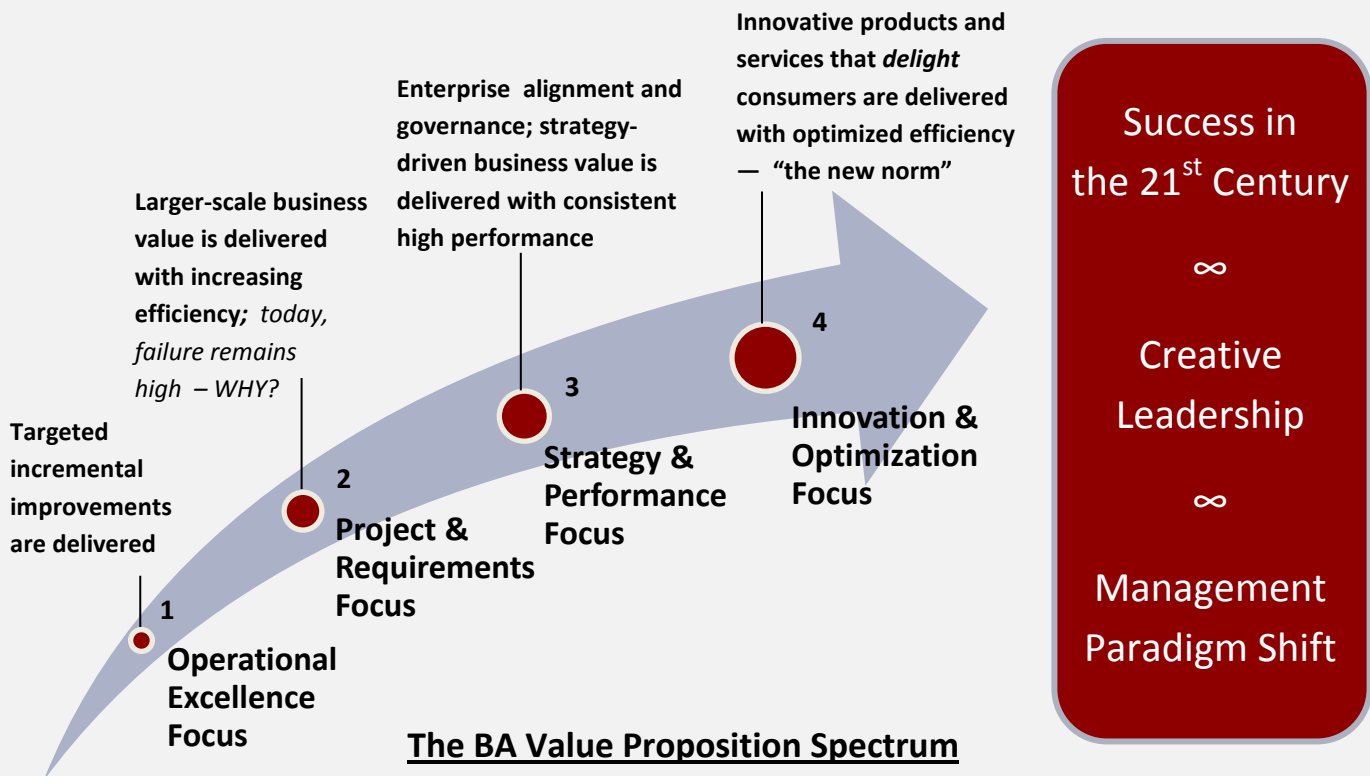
Targeted incremental improvements are delivered

1

Operational Excellence Focus

Larger-scale business value is delivered with increasing efficiency; *today, failure remains high – WHY?*

2

Project & Requirements Focus

Enterprise alignment and governance; strategy-driven business value is delivered with consistent high performance

3

Strategy & Performance Focus

Innovative products and services that *delight* consumers are delivered with optimized efficiency — "the new norm"

4

Innovation & Optimization Focus

The BA Value Proposition Spectrum

Success in the 21$^{st}$ Century

∞

Creative Leadership

∞

Management Paradigm Shift